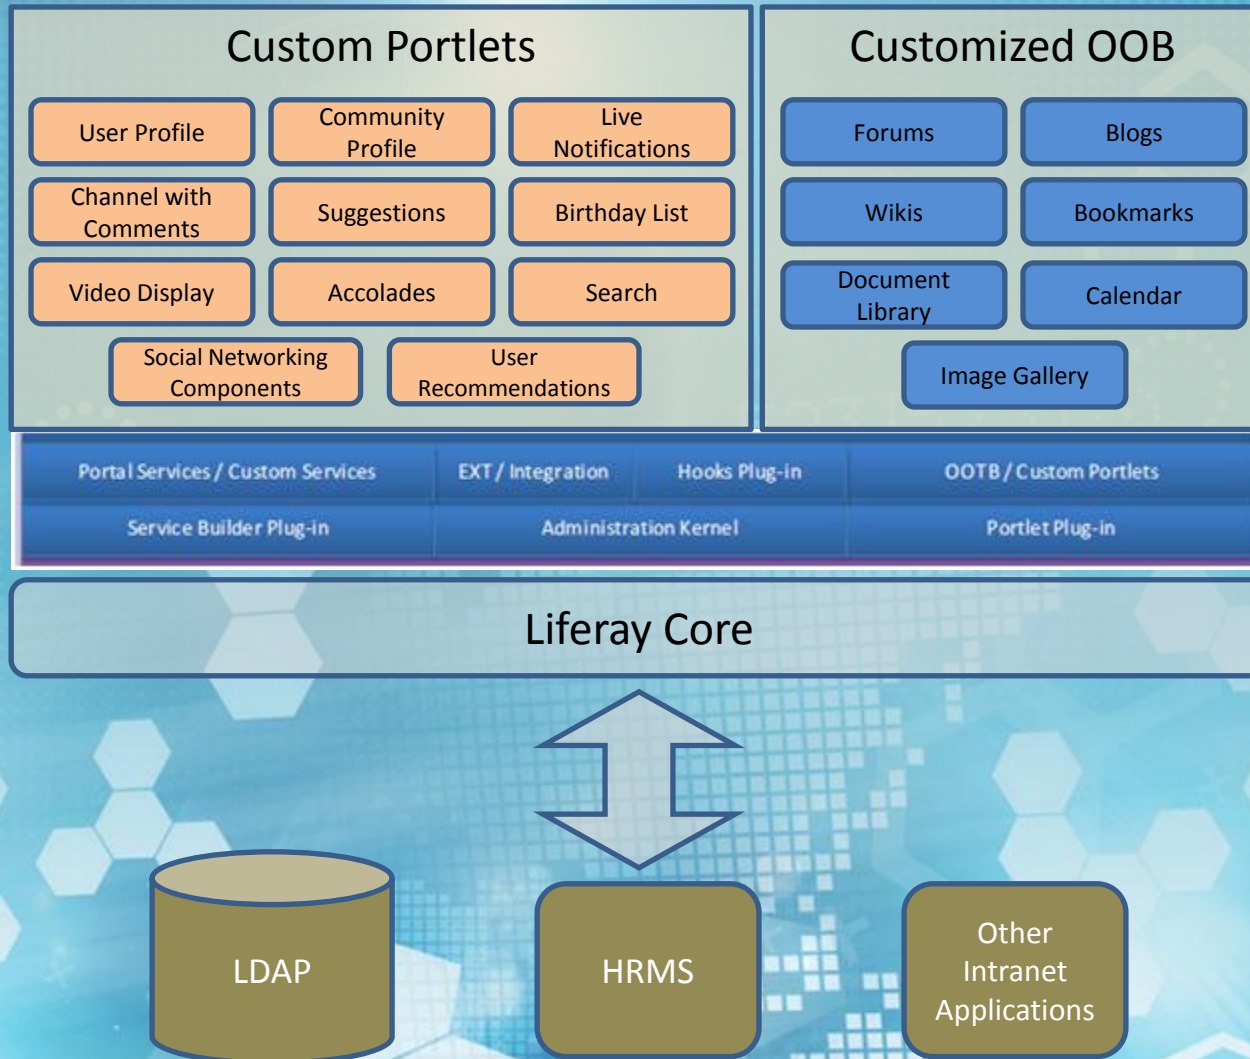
Custom Portlets

User Profile

Community Profile

Live Notifications

Channel with Comments

Suggestions

Birthday List

Video Display

Accolades

Search

Social Networking Components

User Recommendations

Customized OOB

Forums

Blogs

Wikis

Bookmarks

Document Library

Calendar

Image Gallery

Portal Services / Custom Services

EXT / Integration

Hooks Plug-in

OOTB / Custom Portlets

Service Builder Plug-in

Administration Kernel

Portlet Plug-in

Liferay Core

LDAP

HRMS

Other Intranet Applications